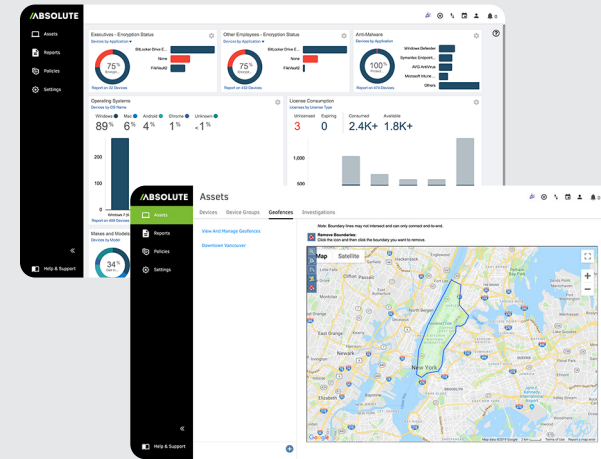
ABSOLUTE

Assets
Reports
Policies
Settings

Help & Support

Executives - Encryption Status
Devices by Application
75% Encrypt...
BitLocker Drive E...
None
FileVault2
Report on 32 Devices

Other Employees - Encryption Status
Devices by Application
75% Encrypt...
BitLocker Drive E...
None
FileVault2
Report on 432 Devices

Anti-Malware
Devices by Application
100% Protect...
Windows Defender
Symantec Endpoint...
AVG AntiVirus
Microsoft Secur...
Others
Report on 470 Devices

Operating Systems
Devices by OS Name
Windows 89%
Mac 6%
Android 4%
Chrome 1%
Unknown <1%
200
100
0
Windows 7
Report on 469 Devices

License Consumption
Licenses by License Type
Unlicensed 3
Expiring 0
Consumed 2.4K+
Available 1.8K+
1,000
500

Makes and Models
Devices by Model
34% Dell In...

ABSOLUTE

Assets
Reports
Policies
Settings

Help & Support

Assets
Devices
Device Groups
Geofences
Investigations

View And Manage Geofences
Downtown Vancouver

Note: Boundary lines may not intersect and can only connect end-to-end.
Remove Boundaries
Click the icon and then click the boundary you want to remove.

Map
Satellite
New York
Google
Map data ©2019 Google
Terms of Use
Report a map error